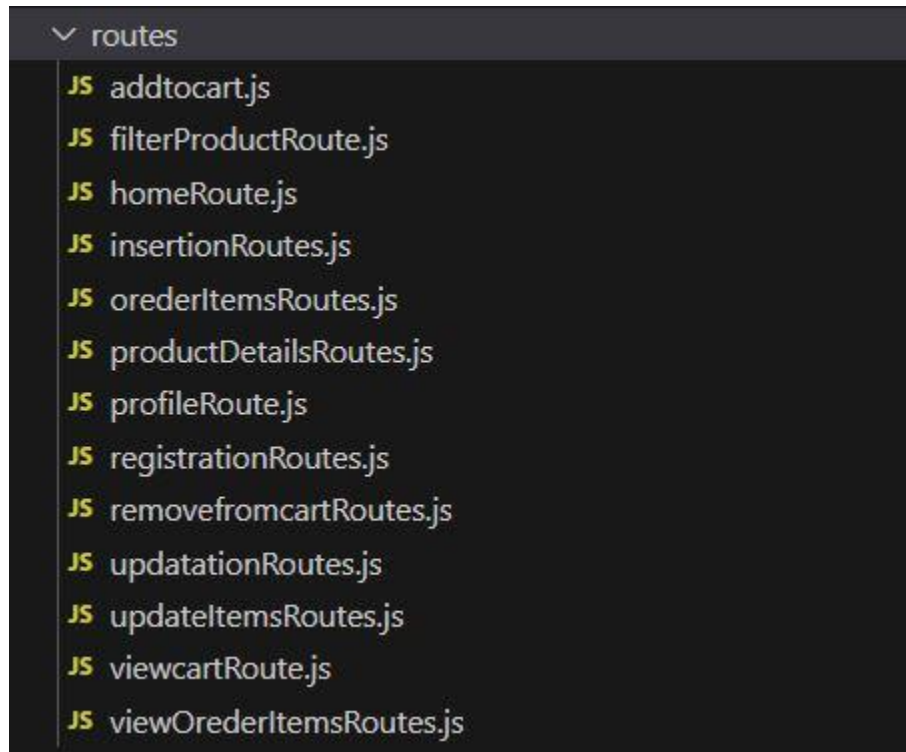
routes

JS addtocart.js

JS filterProductRoute.js

JS homeRoute.js

JS insertionRoutes.js

JS orederItemsRoutes.js

JS productDetailsRoutes.js

JS profileRoute.js

JS registrationRoutes.js

JS removefromcartRoutes.js

JS updatationRoutes.js

JS updateItemsRoutes.js

JS viewcartRoute.js

JS viewOrederItemsRoutes.js